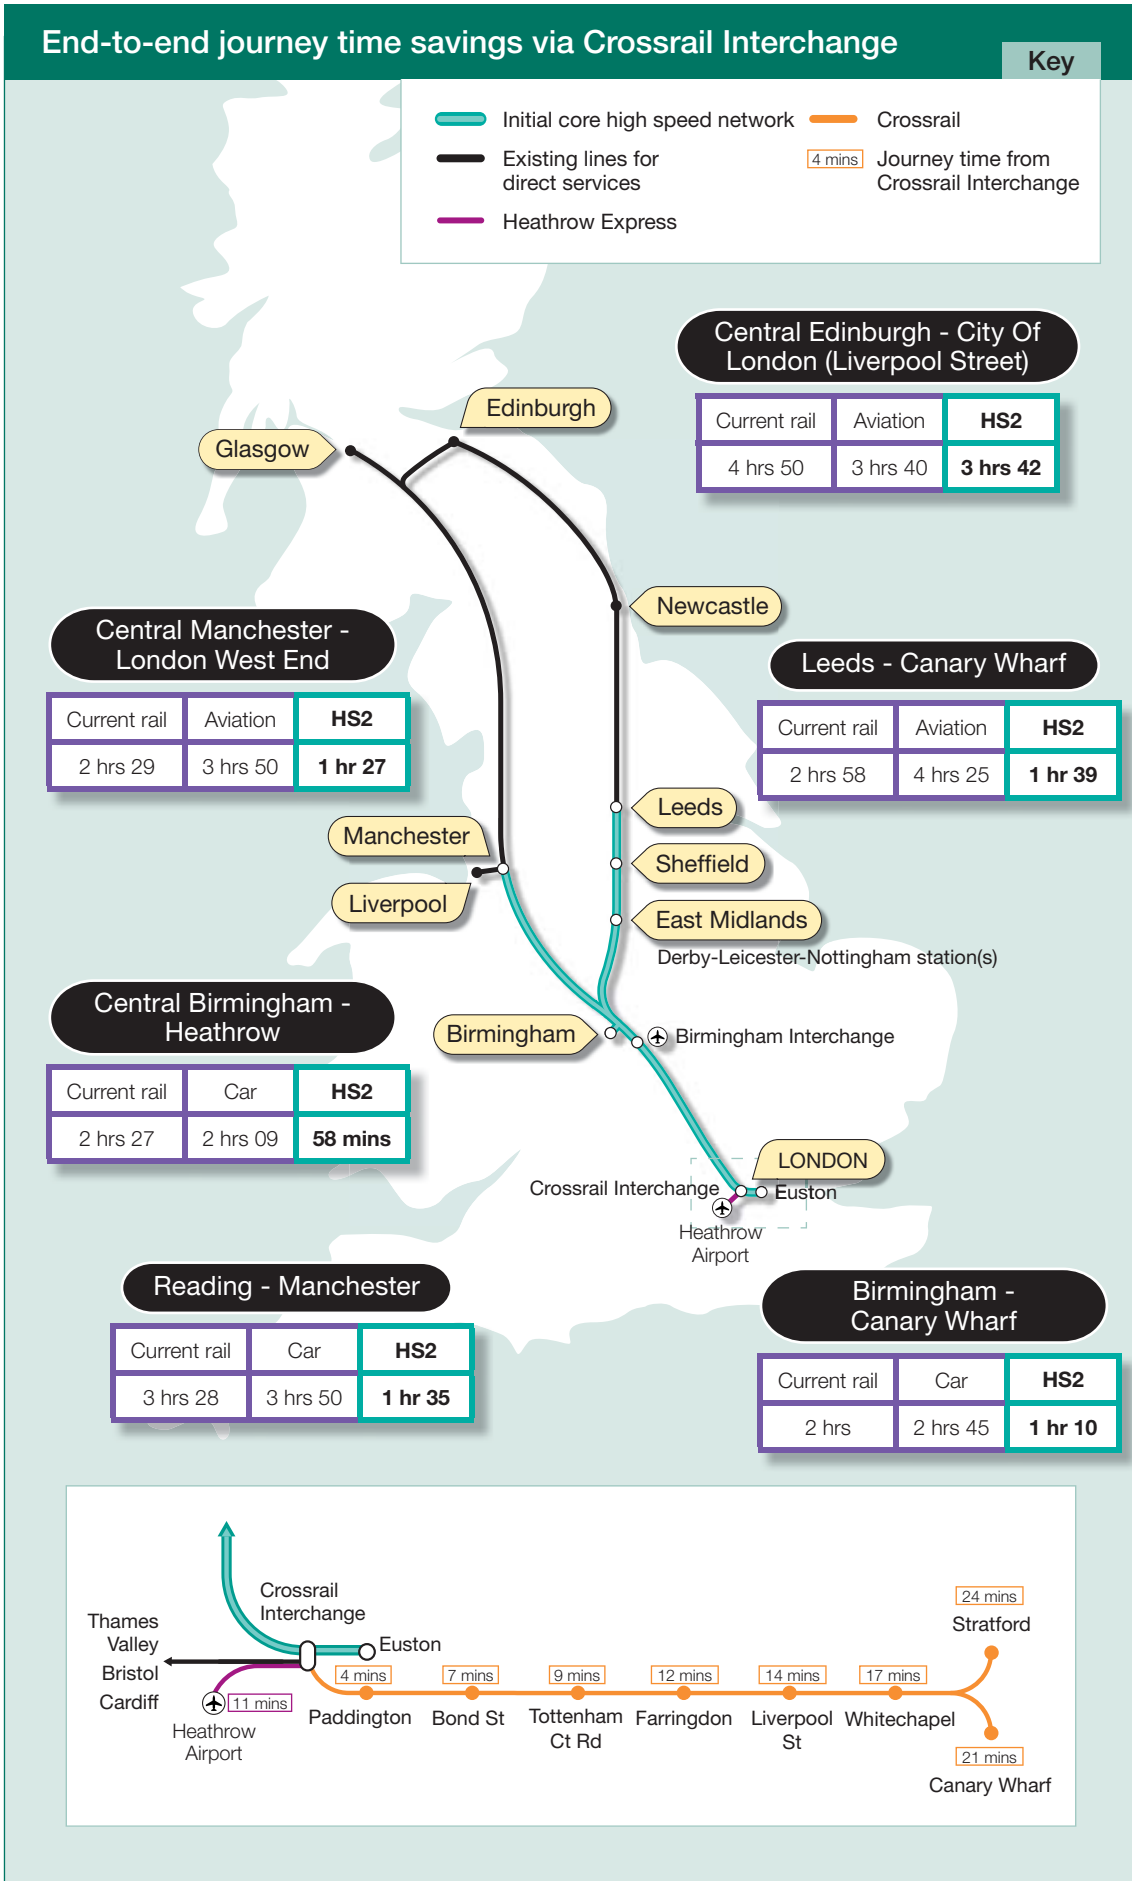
End-to-end journey time savings via Crossrail Interchange

Key

Initial core high speed network
Existing lines for direct services
Heathrow Express
Crossrail
4 mins Journey time from Crossrail Interchange

Central Edinburgh - City Of London (Liverpool Street)

| Current rail | Aviation | HS2 |
|---|---|---|
| 4 hrs 50 | 3 hrs 40 | 3 hrs 42 |

Edinburgh
Glasgow
Newcastle

Central Manchester - London West End

| Current rail | Aviation | HS2 |
|---|---|---|
| 2 hrs 29 | 3 hrs 50 | 1 hr 27 |

Leeds - Canary Wharf

| Current rail | Aviation | HS2 |
|---|---|---|
| 2 hrs 58 | 4 hrs 25 | 1 hr 39 |

Leeds
Manchester
Sheffield
Liverpool
East Midlands
Derby-Leicester-Nottingham station(s)

Central Birmingham - Heathrow

| Current rail | Car | HS2 |
|---|---|---|
| 2 hrs 27 | 2 hrs 09 | 58 mins |

Birmingham
Birmingham Interchange
LONDON
Crossrail Interchange
Euston
Heathrow Airport

Reading - Manchester

| Current rail | Car | HS2 |
|---|---|---|
| 3 hrs 28 | 3 hrs 50 | 1 hr 35 |

Birmingham - Canary Wharf

| Current rail | Car | HS2 |
|---|---|---|
| 2 hrs | 2 hrs 45 | 1 hr 10 |

Crossrail Interchange
Thames Valley
Bristol
Cardiff
Euston
11 mins
Heathrow Airport
4 mins
Paddington
7 mins
Bond St
9 mins
Tottenham Ct Rd
12 mins
Farringdon
14 mins
Liverpool St
17 mins
Whitechapel
24 mins
Stratford
21 mins
Canary Wharf